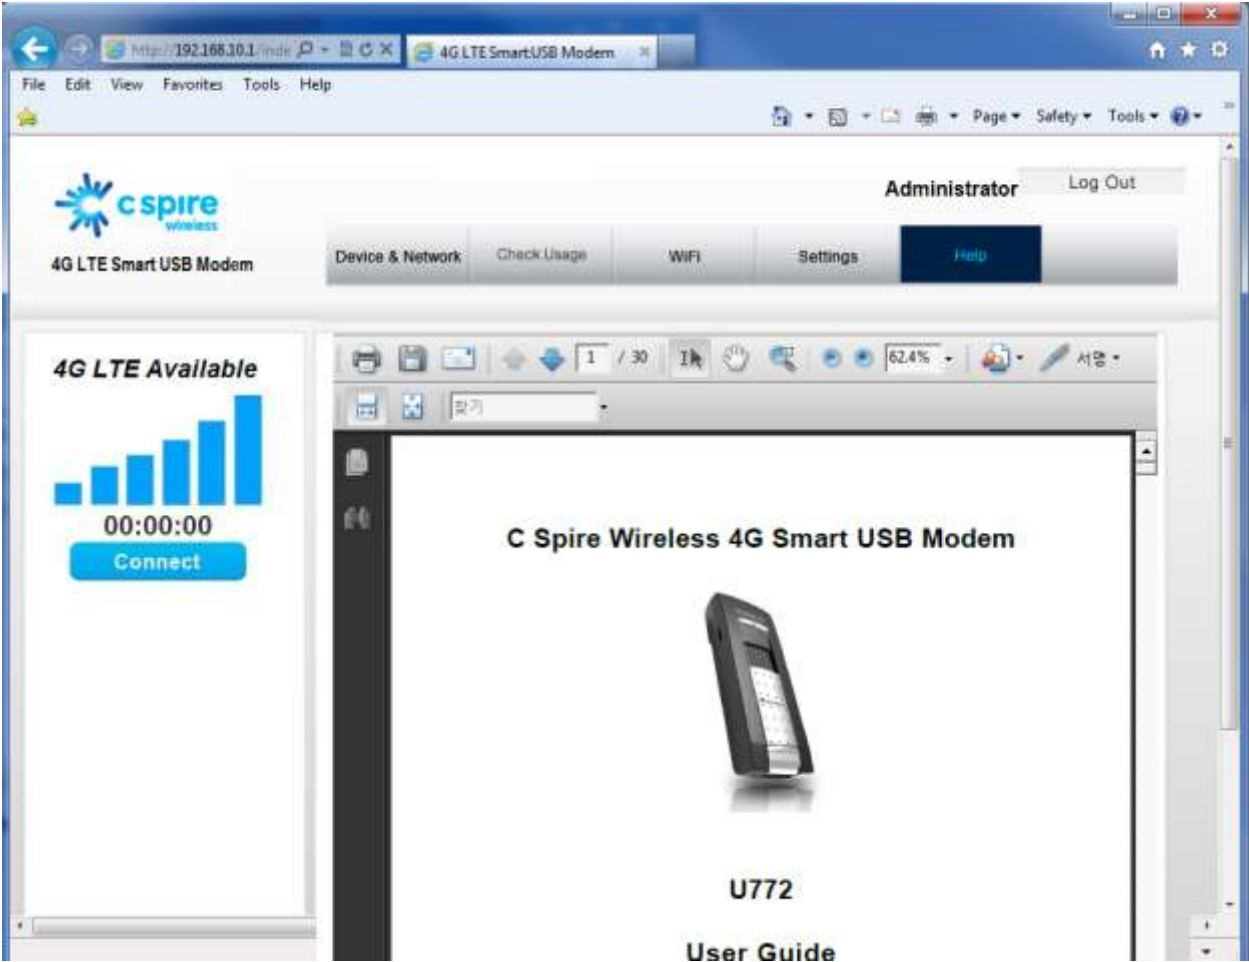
http://192.168.10.1/inde
4G LTE Smart USB Modem
File Edit View Favorites Tools Help
Page ▾ Safety ▾ Tools ▾

c spire
wireless
4G LTE Smart USB Modem

Administrator
Log Out

Device & Network
Check Usage
WiFi
Settings
Help

4G LTE Available
00:00:00
Connect

1 / 30
62.4%
서명
찾기

C Spire Wireless 4G Smart USB Modem

U772

User Guide